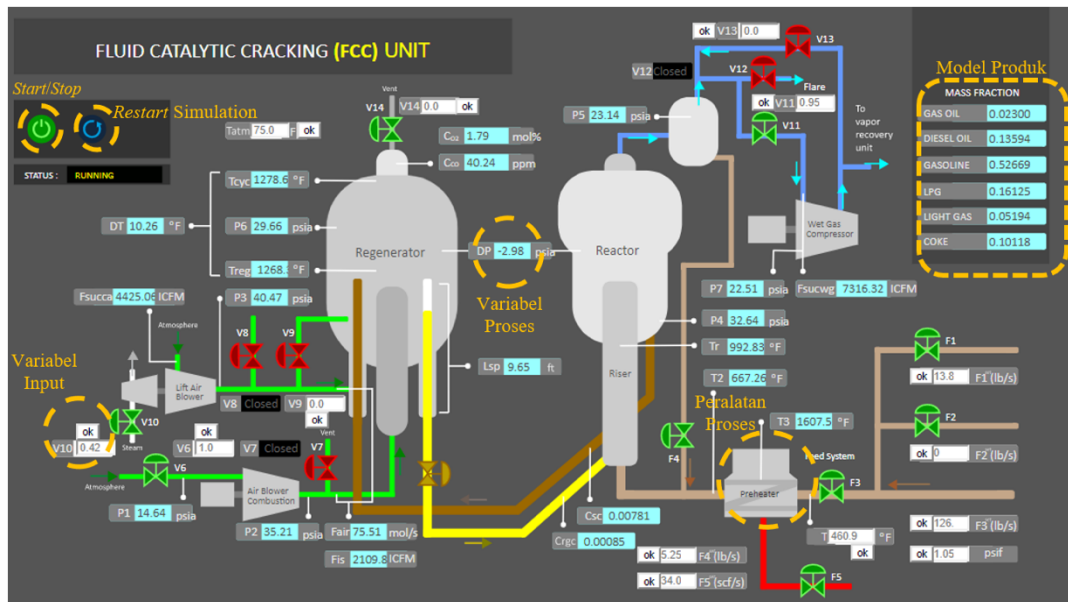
FLUID CATALYTIC CRACKING (FCC) UNIT

Start/Stop

Restart Simulation

STATUS : RUNNING

Tatm 75.0 F ok

Vent

V14

V14 0.0 ok

$C_{O2}$ 1.79 mol%

$C_{CO}$ 40.24 ppm

Tcyc 1278.6 °F

DT 10.26 °F

P6 29.66 psia

Regenerator

DP -2.98 psia

Reactor

Treg 1268. °F

Fsucca 4425.06 ICFM

P3 40.47 psia

Atmosphere

V8

V9

Variabel Proses

Variabel Input

Lift Air Blower

Lsp 9.65 ft

V8 Closed V9 0.0

ok

ok

V10

V10 0.42

Steam

ok

V6 1.0

V7 Closed

Vent

V7

Atmosphere

V6

Air Blower Combustion

P1 14.64 psia

P2 35.21 psia

Fair 75.51 mol/s

Fis 2109.8 ICFM

Riser

Csc 0.00781

Crgc 0.00085

ok V13 0.0

V13

V12 Closed

V12

Flare

ok V11 0.95

V11

P5 23.14 psia

To vapor recovery unit

Wet Gas Compressor

P7 22.51 psia

Fsucwg 7316.32 ICFM

P4 32.64 psia

Tr 992.83 °F

T2 667.26 °F

Peralatan Proses

T3 1607.5 °F

F4

Feed System

Preheater

F3

T 460.9 °F

ok 5.25 F4 (lb/s)

ok 34.0 F5 (scf/s)

F5

F1

ok 13.8 F1 (lb/s)

F2

ok 0 F2 (lb/s)

ok 126. F3 (lb/s)

ok 1.05 psif

Model Produk

MASS FRACTION

| GAS OIL | 0.02300 |
|---|---|
| DIESEL OIL | 0.13594 |
| GASOLINE | 0.52669 |
| LPG | 0.16125 |
| LIGHT GAS | 0.05194 |
| COKE | 0.10118 |